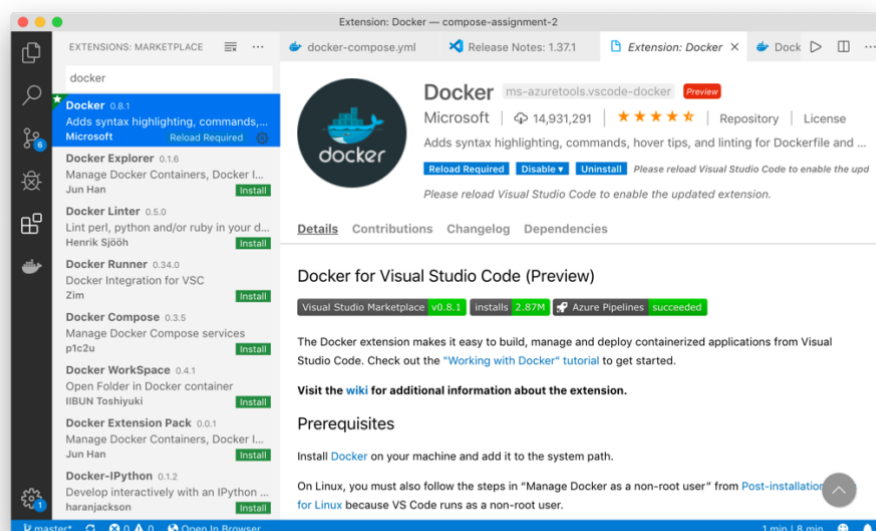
Extension: Docker — compose-assignment-2

EXTENSIONS: MARKETPLACE

docker-compose.yml
Release Notes: 1.37.1
Extension: Docker
Dock

docker

Docker 0.8.1
Adds syntax highlighting, commands, \...
Microsoft Reload Required

Docker Explorer 0.1.6
Manage Docker Containers, Docker I...
Jun Han Install

Docker Linter 0.5.0
Lint perl, python and/or ruby in your d...
Henrik Sjööh Install

Docker Runner 0.34.0
Docker Integration for VSC
Zim Install

Docker Compose 0.3.5
Manage Docker Compose services
p1c2u Install

Docker WorkSpace 0.4.1
Open Folder in Docker container
IIBUN Toshiyuki Install

Docker Extension Pack 0.0.1
Manage Docker Containers, Docker I...
Jun Han Install

Docker-IPython 0.1.2
Develop interactively with an IPython ...
haranjackson Install

docker

Docker ms-azuretools.vscode-docker Preview
Microsoft | 14,931,291 | ★★★★★ | Repository | License
Adds syntax highlighting, commands, hover tips, and linting for Dockerfile and ...
Reload Required Disable ▾ Uninstall Please reload Visual Studio Code to enable the upd
Please reload Visual Studio Code to enable the updated extension.

Details Contributions Changelog Dependencies

Docker for Visual Studio Code (Preview)

Visual Studio Marketplace v0.8.1 installs 2.87M Azure Pipelines succeeded

The Docker extension makes it easy to build, manage and deploy containerized applications from Visual Studio Code. Check out the "Working with Docker" tutorial to get started.

Visit the wiki for additional information about the extension.

Prerequisites

Install Docker on your machine and add it to the system path.

On Linux, you must also follow the steps in "Manage Docker as a non-root user" from Post-installation for Linux because VS Code runs as a non-root user.

master* ⊗ 0 ⚠ 0 Open In Browser 1 min | 8 min